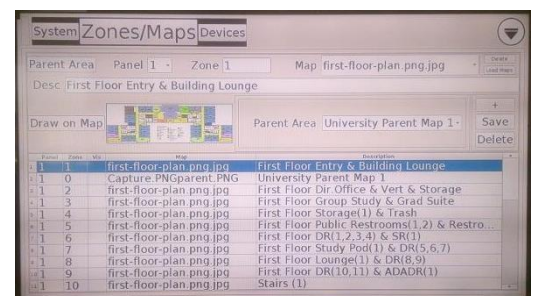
System Zones/Maps Devices

Parent Area Panel 1 Zone 1 Map first-floor-plan.png.jpg Delete Load Maps

Desc First Floor Entry & Building Lounge

Draw on Map Parent Area University Parent Map 1 + Save Delete

| Panel | Zone | Vis | Map | Description |
|---|---|---|---|---|
| 1 | 1 | | first-floor-plan.png.jpg | First Floor Entry & Building Lounge |
| 1 | 0 | | Capture.PNGparent.PNG | University Parent Map 1 |
| 1 | 2 | | first-floor-plan.png.jpg | First Floor Dir.Office & Vert & Storage |
| 1 | 3 | | first-floor-plan.png.jpg | First Floor Group Study & Grad Suite |
| 1 | 4 | | first-floor-plan.png.jpg | First Floor Storage(1) & Trash |
| 1 | 5 | | first-floor-plan.png.jpg | First Floor Public Restrooms(1,2) & Restro... |
| 1 | 6 | | first-floor-plan.png.jpg | First Floor DR(1,2,3,4) & SR(1) |
| 1 | 7 | | first-floor-plan.png.jpg | First Floor Study Pod(1) & DR(5,6,7) |
| 1 | 8 | | first-floor-plan.png.jpg | First Floor Lounge(1) & DR(8,9) |
| 1 | 9 | | first-floor-plan.png.jpg | First Floor DR(10,11) & ADADR(1) |
| 1 | 10 | | first-floor-plan.png.jpg | Stairs (1) |